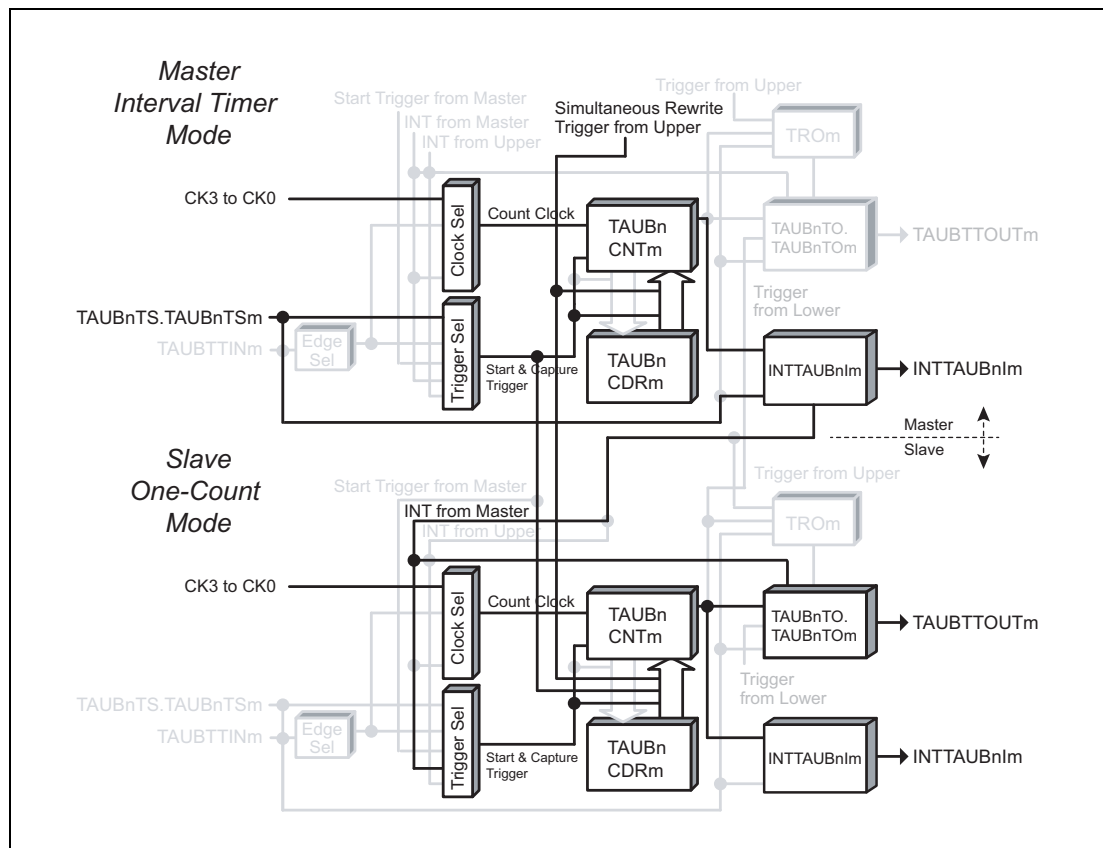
Master Interval Timer Mode

Start Trigger from Master
INT from Master
INT from Upper
Simultaneous Rewrite Trigger from Upper
Trigger from Upper
TROm

CK3 to CK0
Clock Sel
Count Clock
TAUBn CNTm
TAUBnTO. TAUBnTOm
TAUBTTOUTm

TAUBnTS.TAUBnTSm
Trigger from Lower
TAUBTTINm
Edge Sel
Trigger Sel
Start & Capture Trigger
TAUBn CDRm
INTTAUBnIm
INTTAUBnIm

Master
Slave

Slave One-Count Mode

Start Trigger from Master
Trigger from Upper
INT from Master
INT from Upper
TROm

CK3 to CK0
Clock Sel
Count Clock
TAUBn CNTm
TAUBnTO. TAUBnTOm
TAUBTTOUTm

TAUBnTS.TAUBnTSm
Trigger from Lower
TAUBTTINm
Edge Sel
Trigger Sel
Start & Capture Trigger
TAUBn CDRm
INTTAUBnIm
INTTAUBnIm